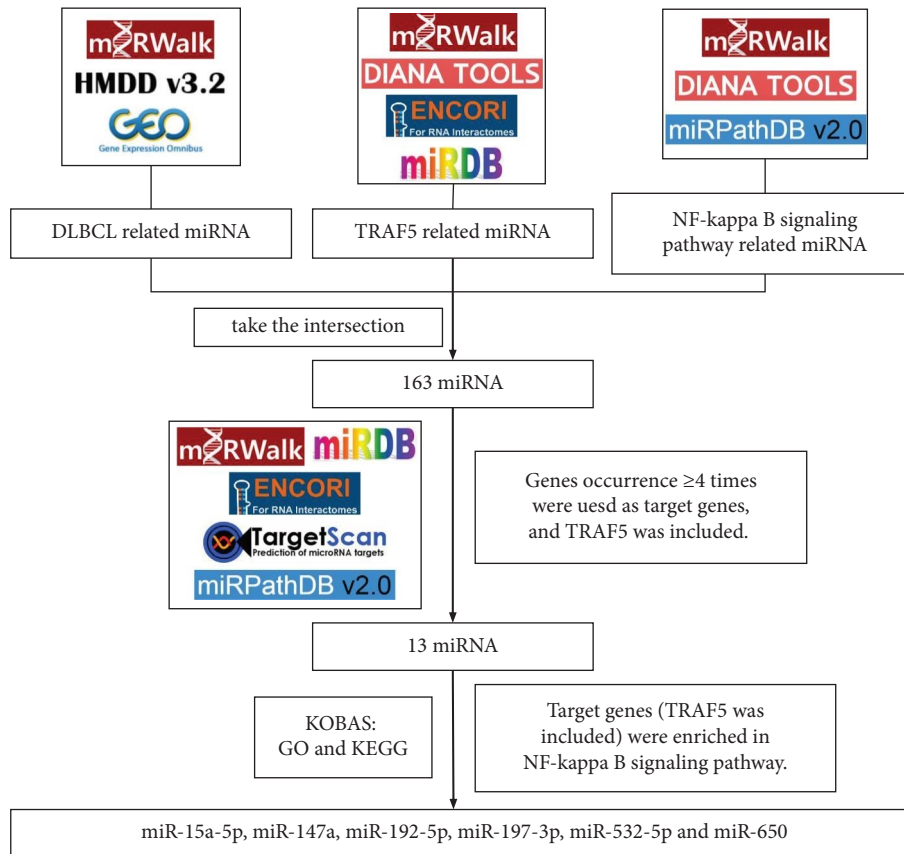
mRWalk
HMDD v3.2
GEO
Gene Expression Omnibus

mRWalk
DIANA TOOLS
ENCORI
For RNA Interactomes
miRDB

mRWalk
DIANA TOOLS
miRPathDB v2.0

DLBCL related miRNA

TRAF5 related miRNA

NF-kappa B signaling pathway related miRNA

take the intersection

163 miRNA

mRWalk miRDB
ENCORI
For RNA Interactomes
TargetScan
Prediction of microRNA targets
miRPathDB v2.0

Genes occurrence ≥4 times were uesd as target genes, and TRAF5 was included.

13 miRNA

KOBAS:
GO and KEGG

Target genes (TRAF5 was included) were enriched in NF-kappa B signaling pathway.

miR-15a-5p, miR-147a, miR-192-5p, miR-197-3p, miR-532-5p and miR-650